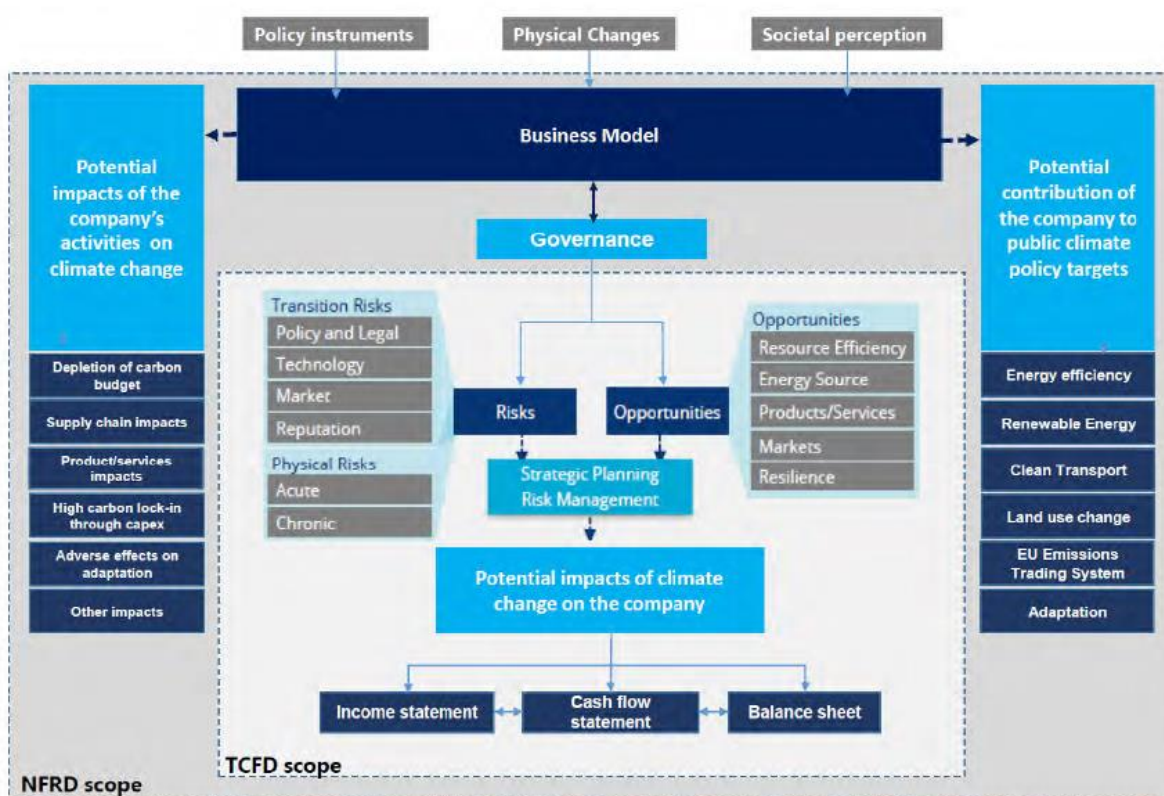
Policy instruments

Physical Changes

Societal perception

Business Model

Potential impacts of the company's activities on climate change

Depletion of carbon budget

Supply chain impacts

Product/services impacts

High carbon lock-in through capex

Adverse effects on adaptation

Other impacts

Governance

Transition Risks

Policy and Legal

Technology

Market

Reputation

Physical Risks

Acute

Chronic

Risks

Opportunities

Strategic Planning Risk Management

Opportunities

Resource Efficiency

Energy Source

Products/Services

Markets

Resilience

Potential impacts of climate change on the company

Income statement

Cash flow statement

Balance sheet

TCFD scope

Potential contribution of the company to public climate policy targets

Energy efficiency

Renewable Energy

Clean Transport

Land use change

EU Emissions Trading System

Adaptation

NFRD scope